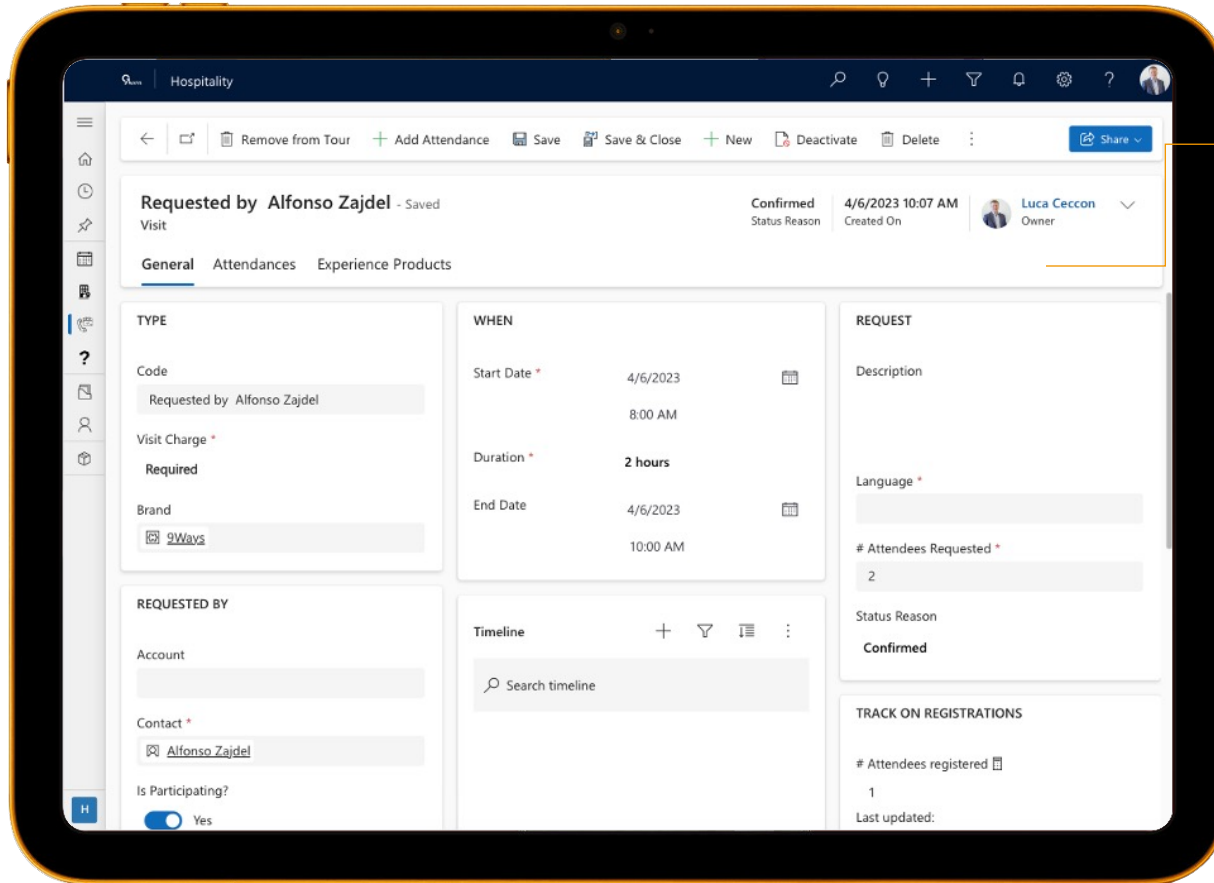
Hospitality

Remove from Tour
Add Attendance
Save
Save & Close
New
Deactivate
Delete
Share

Requested by Alfonso Zajdel - Saved
Visit

Confirmed
Status Reason
4/6/2023 10:07 AM
Created On
Luca Ceccon
Owner

General
Attendances
Experience Products

TYPE

Code
Requested by Alfonso Zajdel

Visit Charge *
Required

Brand
9Ways

WHEN

Start Date *
4/6/2023
8:00 AM

Duration *
2 hours

End Date
4/6/2023
10:00 AM

REQUEST

Description

Language *

# Attendees Requested *
2

Status Reason
Confirmed

REQUESTED BY

Account

Contact *
Alfonso Zajdel

Is Participating?
Yes

Timeline

Search timeline

TRACK ON REGISTRATIONS

# Attendees registered
1
Last updated:

H